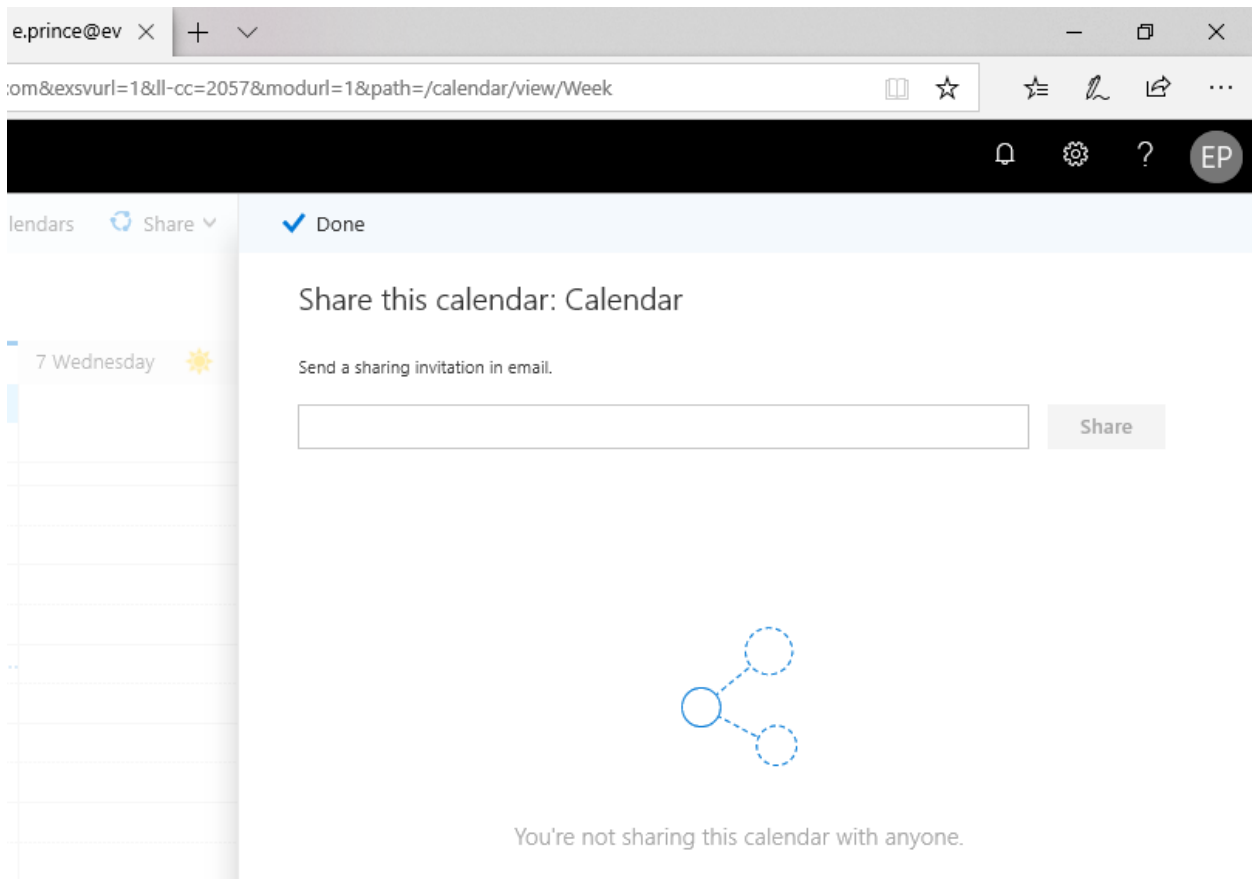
e.prince@ev

com&exsvurl=1&ll-cc=2057&modurl=1&path=/calendar/view/Week

EP

lendars Share

Done

Share this calendar: Calendar

7 Wednesday

Send a sharing invitation in email.

Share

You're not sharing this calendar with anyone.